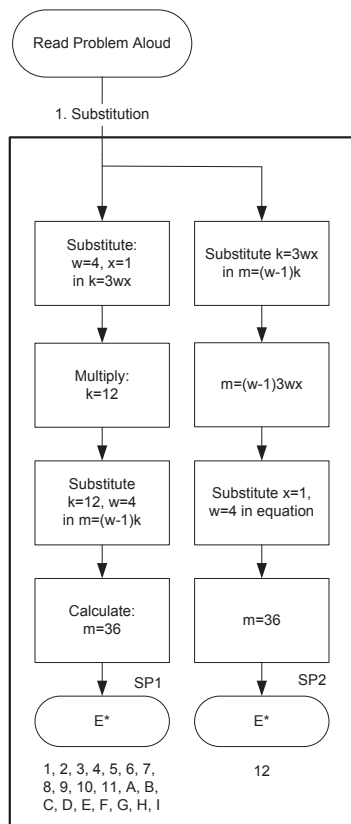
Read Problem Aloud

1. Substitution

Substitute: w=4, x=1 in k=3wx

Multiply: k=12

Substitute k=12, w=4 in m=(w-1)k

Calculate: m=36

SP1

E*

1, 2, 3, 4, 5, 6, 7, 8, 9, 10, 11, A, B, C, D, E, F, G, H, I

Substitute k=3wx in m=(w-1)k

m=(w-1)3wx

Substitute x=1, w=4 in equation

m=36

SP2

E*

12